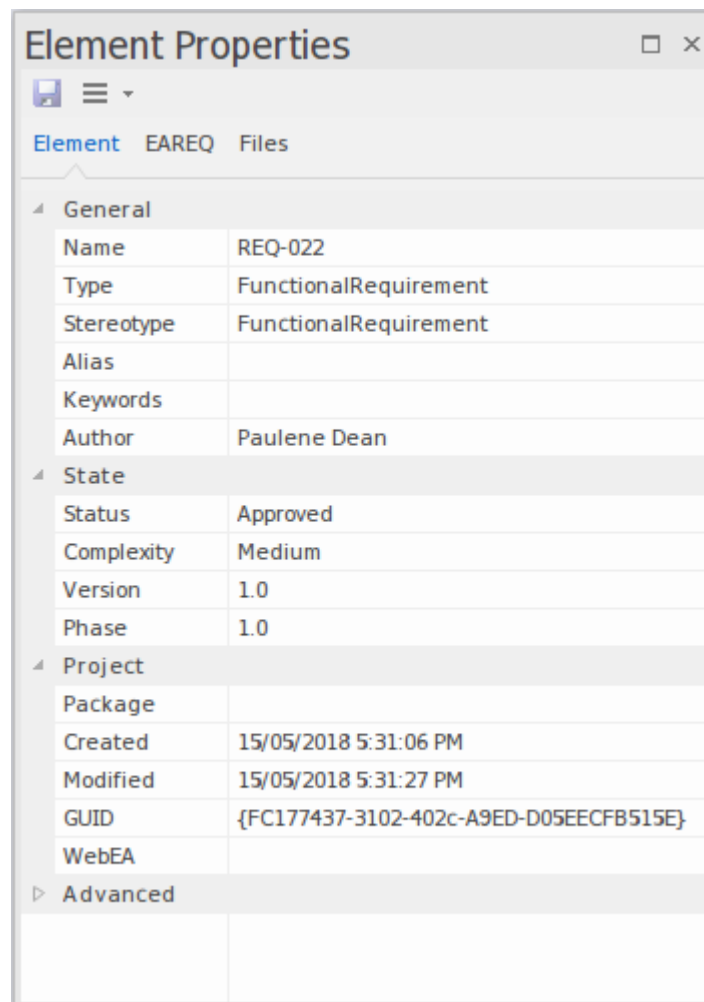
Element Properties

Element EAREQ Files

General

| Name | REQ-022 |
|---|---|
| Type | FunctionalRequirement |
| Stereotype | FunctionalRequirement |
| Alias | |
| Keywords | |
| Author | Paulene Dean |

State

| Status | Approved |
|---|---|
| Complexity | Medium |
| Version | 1.0 |
| Phase | 1.0 |

Project

| Package | |
|---|---|
| Created | 15/05/2018 5:31:06 PM |
| Modified | 15/05/2018 5:31:27 PM |
| GUID | {FC177437-3102-402c-A9ED-D05EECFB515E} |
| WebEA | |

Advanced